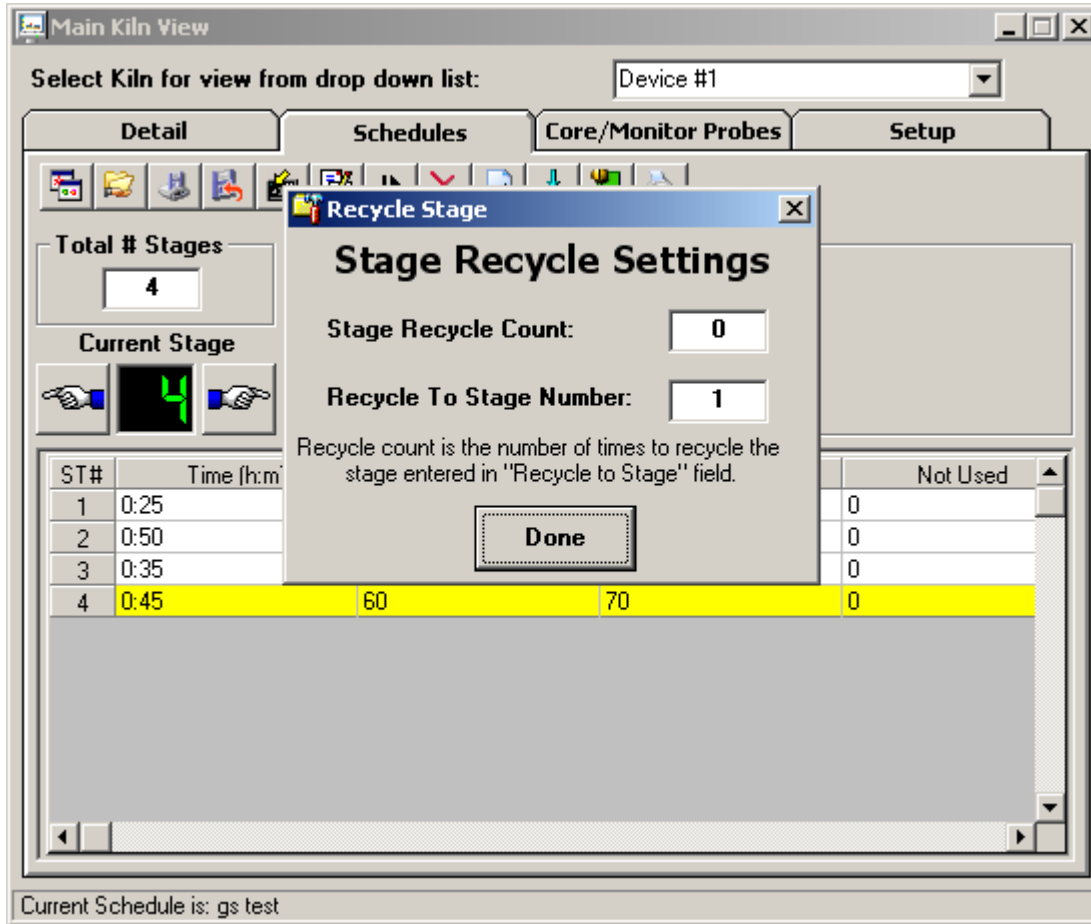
Main Kiln View

Select Kiln for view from drop down list:

Device #1

Detail

Schedules

Core/Monitor Probes

Setup

Total # Stages

4

Current Stage

4

Recycle Stage

Stage Recycle Settings

Stage Recycle Count:

0

Recycle To Stage Number:

1

Recycle count is the number of times to recycle the stage entered in "Recycle to Stage" field.

Done

| ST# | Time (h:m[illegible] | | | Not Used |
|---|---|---|---|---|
| 1 | 0:25 | | | 0 |
| 2 | 0:50 | | | 0 |
| 3 | 0:35 | | | 0 |
| 4 | 0:45 | 60 | 70 | 0 |

Current Schedule is: gs test